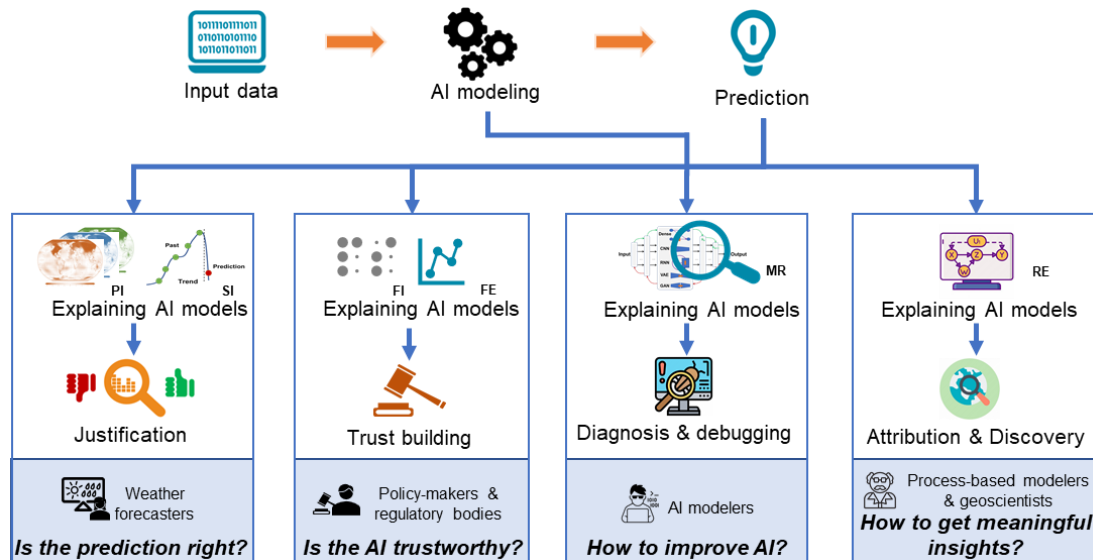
101101101101
010110101010
101101101101

Input data

AI modeling

Prediction

Past
Trend
Prediction

PI SI

Explaining AI models

Justification

Weather forecasters

Is the prediction right?

FI FE

Explaining AI models

Trust building

Policy-makers & regulatory bodies

Is the AI trustworthy?

Input
Dense
CNN
RNN
VAE
GAN
Output

MR

Explaining AI models

Diagnosis & debugging

AI modelers

How to improve AI?

U
X Z Y
W

RE

Explaining AI models

Attribution & Discovery

Process-based modelers & geoscientists

How to get meaningful insights?